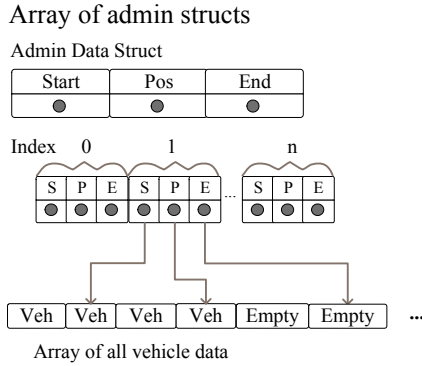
Array of admin structs

Admin Data Struct

| Start | Pos | End |
|---|---|---|

Index 0 1 n

| S | P | E | S | P | E | ... | S | P | E |
|---|---|---|---|---|---|---|---|---|---|

| Veh | Veh | Veh | Veh | Empty | Empty | ... |
|---|---|---|---|---|---|---|

Array of all vehicle data